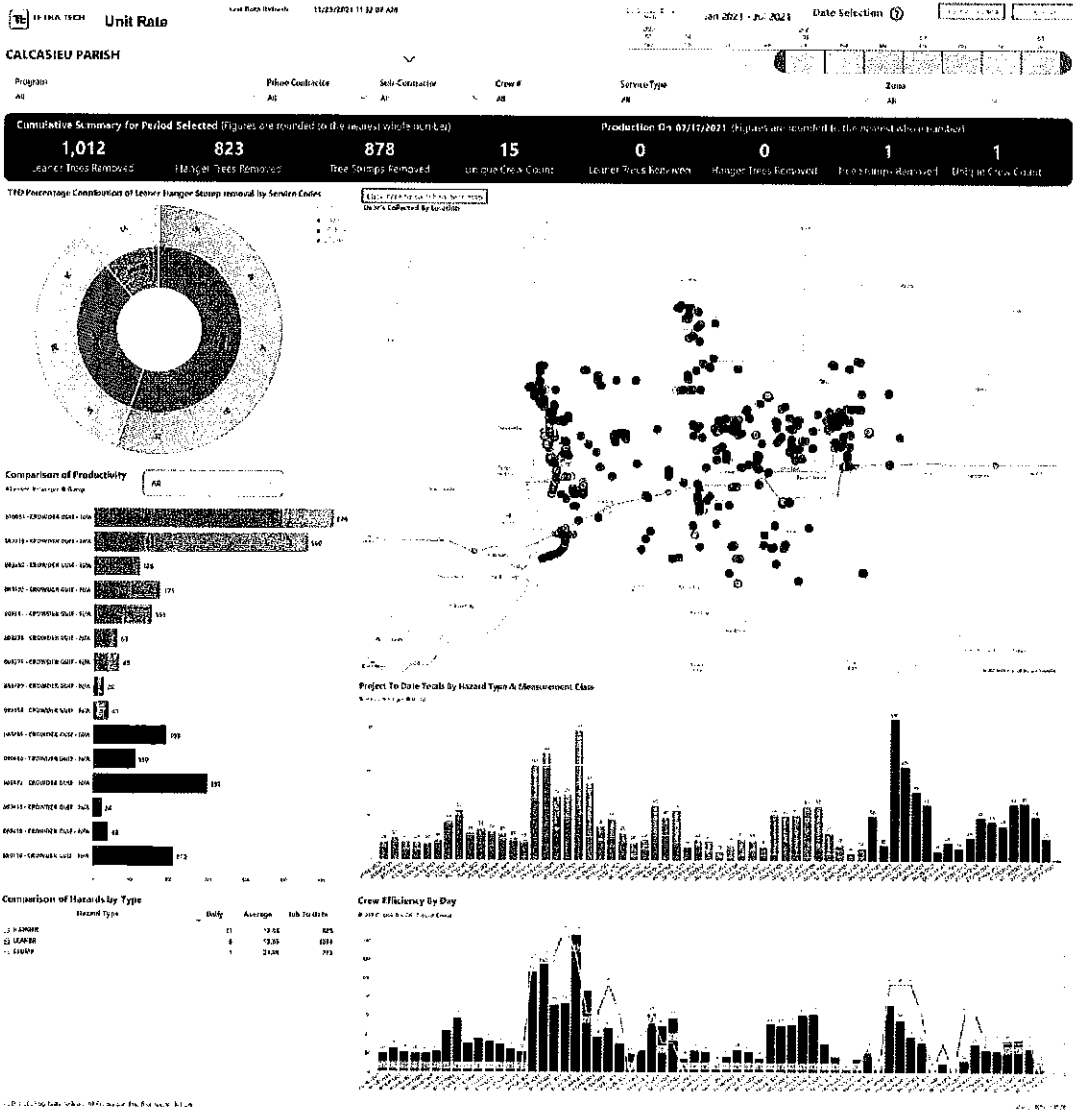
TETRA TECH Unit Rate

Last Data Refresh 11/23/2021 11:32:07 AM

Jan 2021 - Jul 2021 Date Selection

CALCASIEU PARISH

Program
All

Prime Contractor
All

Sub-Contractor
All

Crew #
All

Service Type
All

Zone
All

Cumulative Summary for Period Selected (Figures are rounded to the nearest whole number)

1,012
Leaner Trees Removed

823
Hanger Trees Removed

878
Tree Stumps Removed

15
Unique Crew Count

Production On 07/17/2021 (Figures are rounded to the nearest whole number)

0
Leaner Trees Removed

0
Hanger Trees Removed

1
Tree Stumps Removed

1
Unique Crew Count

TTD Percentage Contribution of Leaner Hanger Stump removal by Service Codes

Comparison of Productivity

All

| | |
|---|---|
| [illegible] - CROWDER GULF - N/A | 276 |
| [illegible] - CROWDER GULF - N/A | 160 |
| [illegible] - CROWDER GULF - N/A | 126 |
| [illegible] - CROWDER GULF - N/A | 171 |
| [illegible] - CROWDER GULF - N/A | 151 |
| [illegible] - CROWDER GULF - N/A | 63 |
| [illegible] - CROWDER GULF - N/A | 45 |
| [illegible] - CROWDER GULF - N/A | 22 |
| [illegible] - CROWDER GULF - N/A | 41 |
| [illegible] - CROWDER GULF - N/A | 199 |
| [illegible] - CROWDER GULF - N/A | 110 |
| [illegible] - CROWDER GULF - N/A | 231 |
| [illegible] - CROWDER GULF - N/A | 24 |
| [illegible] - CROWDER GULF - N/A | 48 |
| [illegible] - CROWDER GULF - N/A | 173 |

Debris Collected By Location

Project To Date Totals By Hazard Type & Measurement Class

Comparison of Hazards by Type

| Hazard Type | Daily | Average | Job To Date |
|---|---|---|---|
| HANGER | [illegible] | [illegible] | 823 |
| LEANER | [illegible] | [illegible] | 1012 |
| STUMP | 1 | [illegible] | 878 |

Crew Efficiency By Day